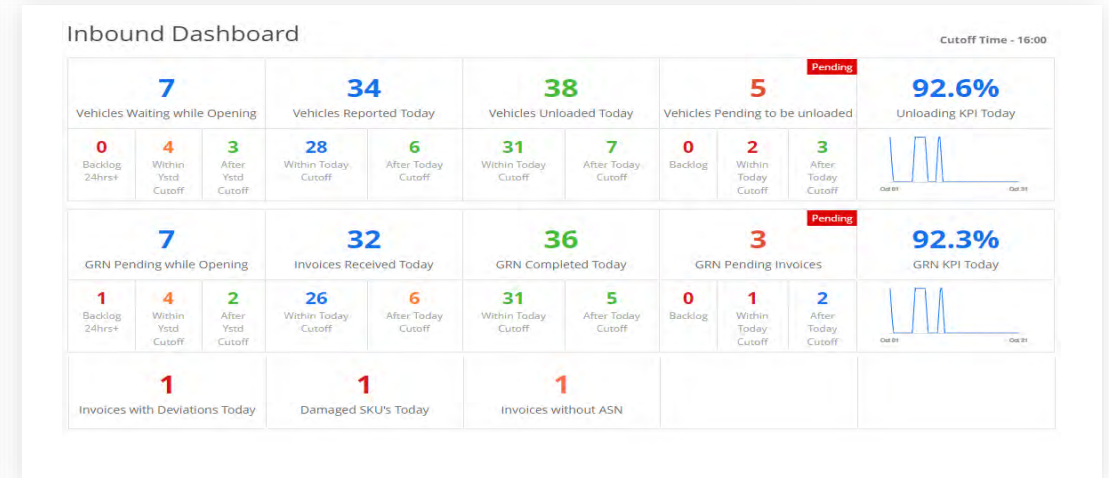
Inbound Dashboard

Cutoff Time - 16:00

7
Vehicles Waiting while Opening

34
Vehicles Reported Today

38
Vehicles Unloaded Today

Pending
5
Vehicles Pending to be unloaded

92.6%
Unloading KPI Today

0
Backlog 24hrs+

4
Within Ystd Cutoff

3
After Ystd Cutoff

28
Within Today Cutoff

6
After Today Cutoff

31
Within Today Cutoff

7
After Today Cutoff

0
Backlog

2
Within Today Cutoff

3
After Today Cutoff

Oct 01 Oct 01

7
GRN Pending while Opening

32
Invoices Received Today

36
GRN Completed Today

Pending
3
GRN Pending Invoices

92.3%
GRN KPI Today

1
Backlog 24hrs+

4
Within Ystd Cutoff

2
After Ystd Cutoff

26
Within Today Cutoff

6
After Today Cutoff

31
Within Today Cutoff

5
After Today Cutoff

0
Backlog

1
Within Today Cutoff

2
After Today Cutoff

Oct 01 Oct 01

1
Invoices with Deviations Today

1
Damaged SKU's Today

1
Invoices without ASN